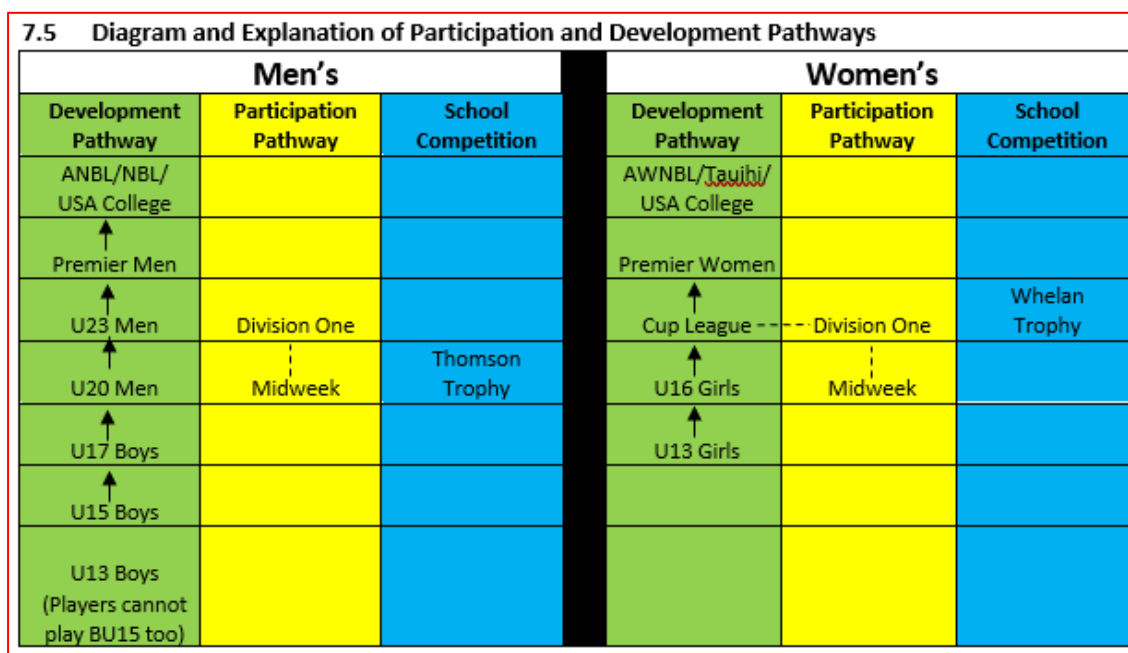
7.5 Diagram and Explanation of Participation and Development Pathways

| Men's | | | | Women's | | |
|---|---|---|---|---|---|---|
| Development Pathway | Participation Pathway | School Competition | | Development Pathway | Participation Pathway | School Competition |
| ANBL/NBL/ USA College | | | | AWNBL/Tauihi/ USA College | | |
| Premier Men | | | | Premier Women | | |
| U23 Men | Division One | | | Cup League | Division One | Whelan Trophy |
| U20 Men | Midweek | Thomson Trophy | | U16 Girls | Midweek | |
| U17 Boys | | | | U13 Girls | | |
| U15 Boys | | | | | | |
| U13 Boys (Players cannot play BU15 too) | | | | | | |